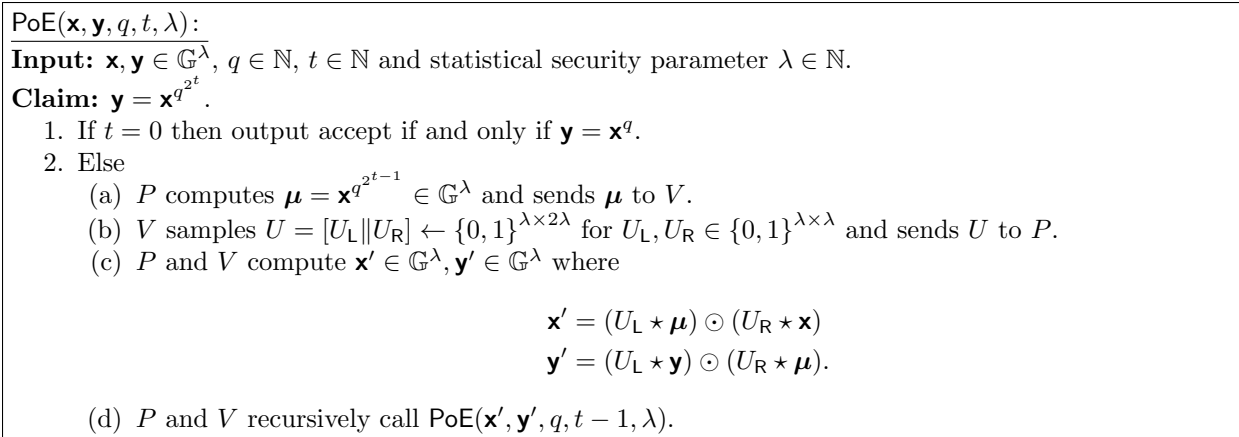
$\mathsf{PoE}(\mathbf{x}, \mathbf{y}, q, t, \lambda)$:

**Input:** $\mathbf{x}, \mathbf{y} \in \mathbb{G}^{\lambda}$, $q \in \mathbb{N}$, $t \in \mathbb{N}$ and statistical security parameter $\lambda \in \mathbb{N}$.

**Claim:** $\mathbf{y} = \mathbf{x}^{q^{2^t}}$.

1. If $t = 0$ then output accept if and only if $\mathbf{y} = \mathbf{x}^q$.
2. Else
(a) $P$ computes $\boldsymbol{\mu} = \mathbf{x}^{q^{2^{t-1}}} \in \mathbb{G}^{\lambda}$ and sends $\boldsymbol{\mu}$ to $V$.
(b) $V$ samples $U = [U_{\mathsf{L}} \| U_{\mathsf{R}}] \leftarrow \{0,1\}^{\lambda \times 2\lambda}$ for $U_{\mathsf{L}}, U_{\mathsf{R}} \in \{0,1\}^{\lambda \times \lambda}$ and sends $U$ to $P$.
(c) $P$ and $V$ compute $\mathbf{x}' \in \mathbb{G}^{\lambda}, \mathbf{y}' \in \mathbb{G}^{\lambda}$ where

$\mathbf{x}' = (U_{\mathsf{L}} \star \boldsymbol{\mu}) \odot (U_{\mathsf{R}} \star \mathbf{x})$
$\mathbf{y}' = (U_{\mathsf{L}} \star \mathbf{y}) \odot (U_{\mathsf{R}} \star \boldsymbol{\mu})$.

(d) $P$ and $V$ recursively call $\mathsf{PoE}(\mathbf{x}', \mathbf{y}', q, t-1, \lambda)$.